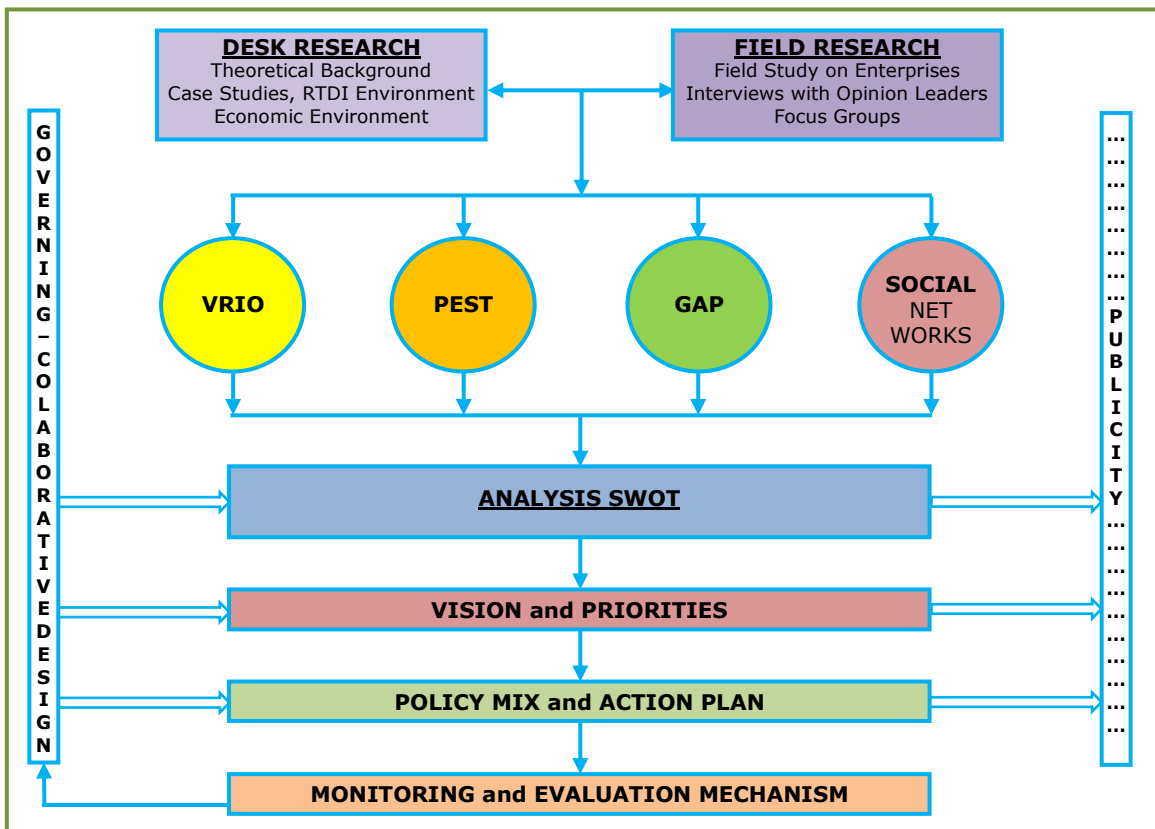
DESK RESEARCH
Theoretical Background
Case Studies, RTDI Environment
Economic Environment

FIELD RESEARCH
Field Study on Enterprises
Interviews with Opinion Leaders
Focus Groups

GOVERNING – COLABORATIVE DESIGN

VRIO

PEST

GAP

SOCIAL NET WORKS

ANALYSIS SWOT

VISION and PRIORITIES

POLICY MIX and ACTION PLAN

MONITORING and EVALUATION MECHANISM

... ... ... ... ... ... ... ... PUBLICITY ... ... ... ... ... ... ... ... ... ...